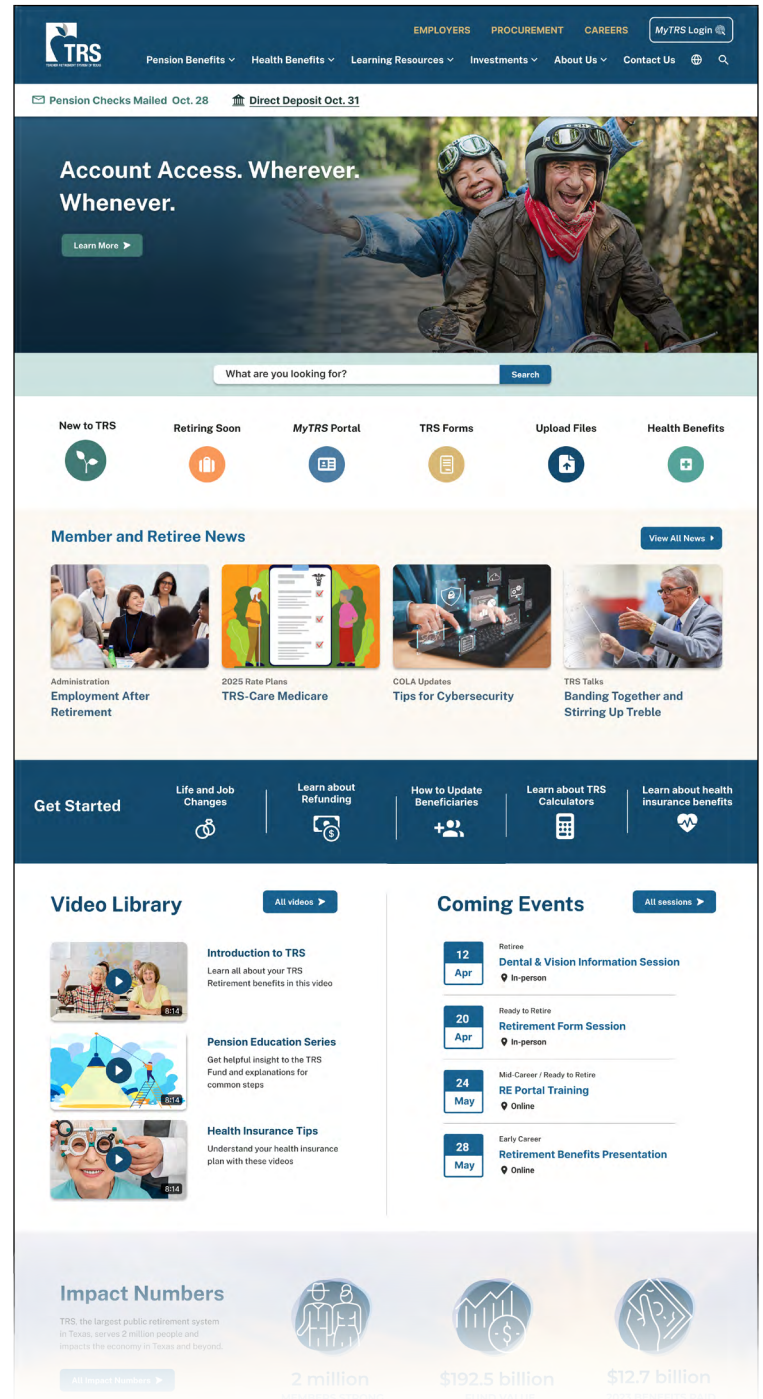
TRS
TEACHER RETIREMENT SYSTEM OF TEXAS

EMPLOYERS PROCUREMENT CAREERS MyTRS Login

Pension Benefits Health Benefits Learning Resources Investments About Us Contact Us

Pension Checks Mailed Oct. 28 Direct Deposit Oct. 31

Account Access. Wherever. Whenever.

Learn More

What are you looking for? Search

New to TRS
Retiring Soon
MyTRS Portal
TRS Forms
Upload Files
Health Benefits

Member and Retiree News

View All News

Administration
Employment After Retirement

2025 Rate Plans
TRS-Care Medicare

COLA Updates
Tips for Cybersecurity

TRS Talks
Banding Together and Stirring Up Treble

Get Started

Life and Job Changes
Learn about Refunding
How to Update Beneficiaries
Learn about TRS Calculators
Learn about health insurance benefits

Video Library

All videos

8:14
Introduction to TRS
Learn all about your TRS Retirement benefits in this video

8:14
Pension Education Series
Get helpful insight to the TRS Fund and explanations for common steps

8:14
Health Insurance Tips
Understand your health insurance plan with these videos

Coming Events

All sessions

12 Apr
Retiree
Dental & Vision Information Session
In-person

20 Apr
Ready to Retire
Retirement Form Session
In-person

24 May
Mid-Career / Ready to Retire
RE Portal Training
Online

28 May
Early Career
Retirement Benefits Presentation
Online

Impact Numbers

TRS, the largest public retirement system in Texas, serves 2 million people and impacts the economy in Texas and beyond.

All Impact Numbers

2 million
$192.5 billion
$12.7 billion
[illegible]